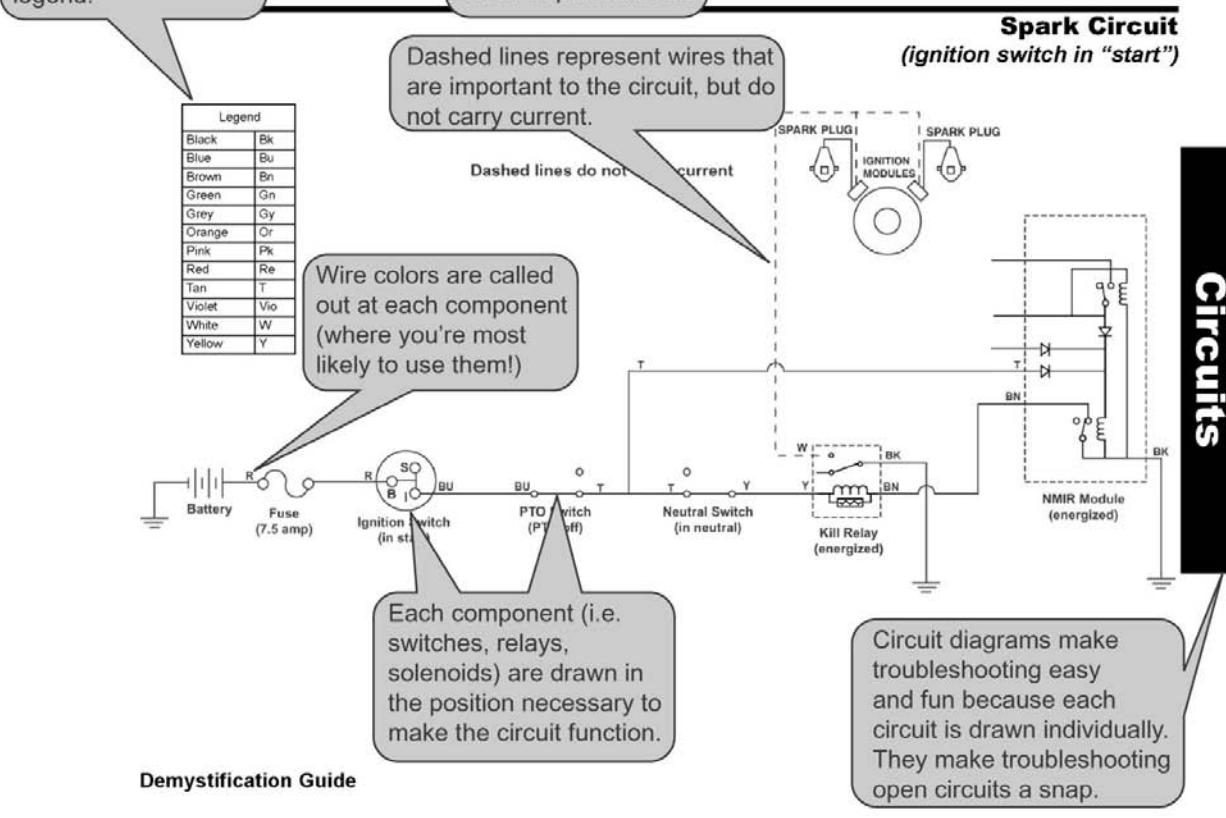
legend.

Spark Circuit
(ignition switch in "start")

Dashed lines represent wires that are important to the circuit, but do not carry current.

| Legend | |
|---|---|
| Black | Bk |
| Blue | Bu |
| Brown | Bn |
| Green | Gn |
| Grey | Gy |
| Orange | Or |
| Pink | Pk |
| Red | Re |
| Tan | T |
| Violet | Vio |
| White | W |
| Yellow | Y |

Dashed lines do not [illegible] current

SPARK PLUG
IGNITION MODULES
SPARK PLUG

Circuits

Wire colors are called out at each component (where you're most likely to use them!)

T
T
BN
W
BK
BK
R
R
S
B
I
BU
BU
T
T
Y
Y
BN

Battery
Fuse (7.5 amp)
Ignition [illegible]witch (in st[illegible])
PTO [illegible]witch (PT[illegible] off)
Neutral Switch (in neutral)
Kill Relay (energized)
NMIR Module (energized)

Each component (i.e. switches, relays, solenoids) are drawn in the position necessary to make the circuit function.

Circuit diagrams make troubleshooting easy and fun because each circuit is drawn individually. They make troubleshooting open circuits a snap.

Demystification Guide